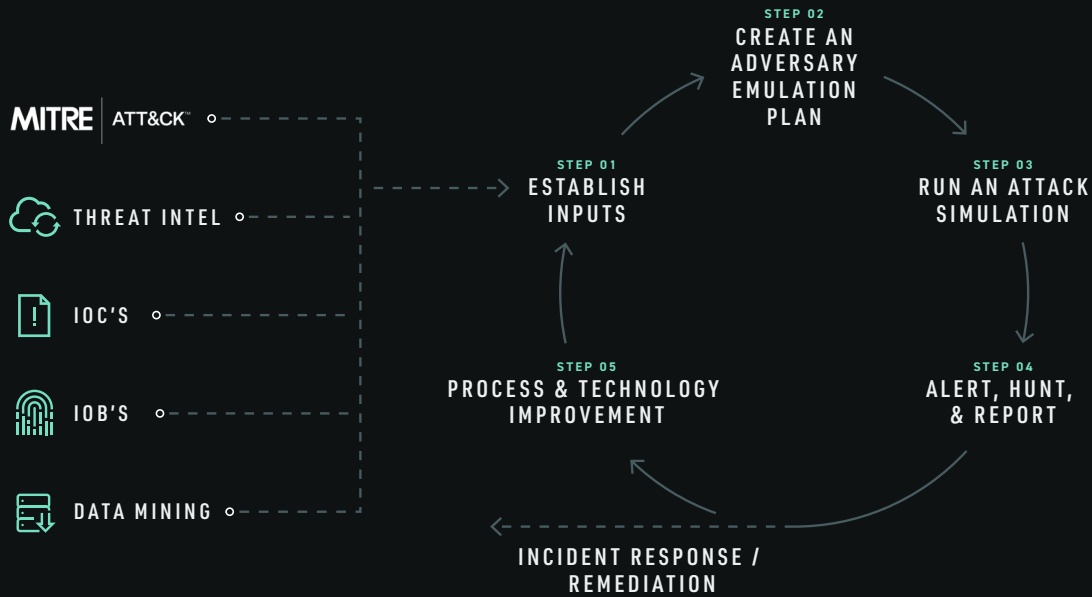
MITRE ATT&CK™

THREAT INTEL

IOC'S

IOB'S

DATA MINING

STEP 01
ESTABLISH INPUTS

STEP 02
CREATE AN ADVERSARY EMULATION PLAN

STEP 03
RUN AN ATTACK SIMULATION

STEP 04
ALERT, HUNT, & REPORT

STEP 05
PROCESS & TECHNOLOGY IMPROVEMENT

INCIDENT RESPONSE / REMEDIATION